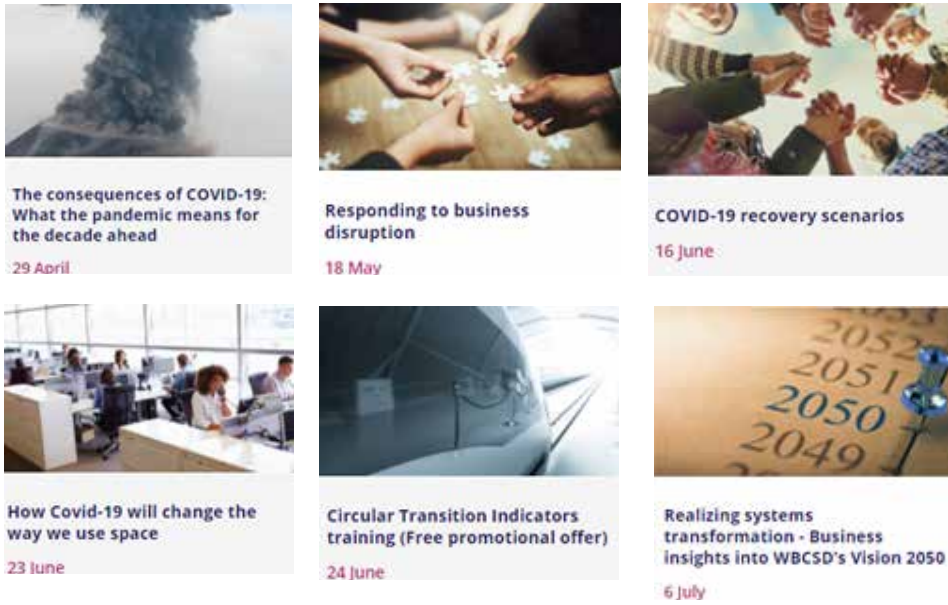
The consequences of COVID-19: What the pandemic means for the decade ahead

29 April

Responding to business disruption

18 May

COVID-19 recovery scenarios

16 June

How Covid-19 will change the way we use space

23 June

Circular Transition Indicators training (Free promotional offer)

24 June

2053
2052
2051
2050
2049

Realizing systems transformation - Business insights into WBCSD's Vision 2050

6 July